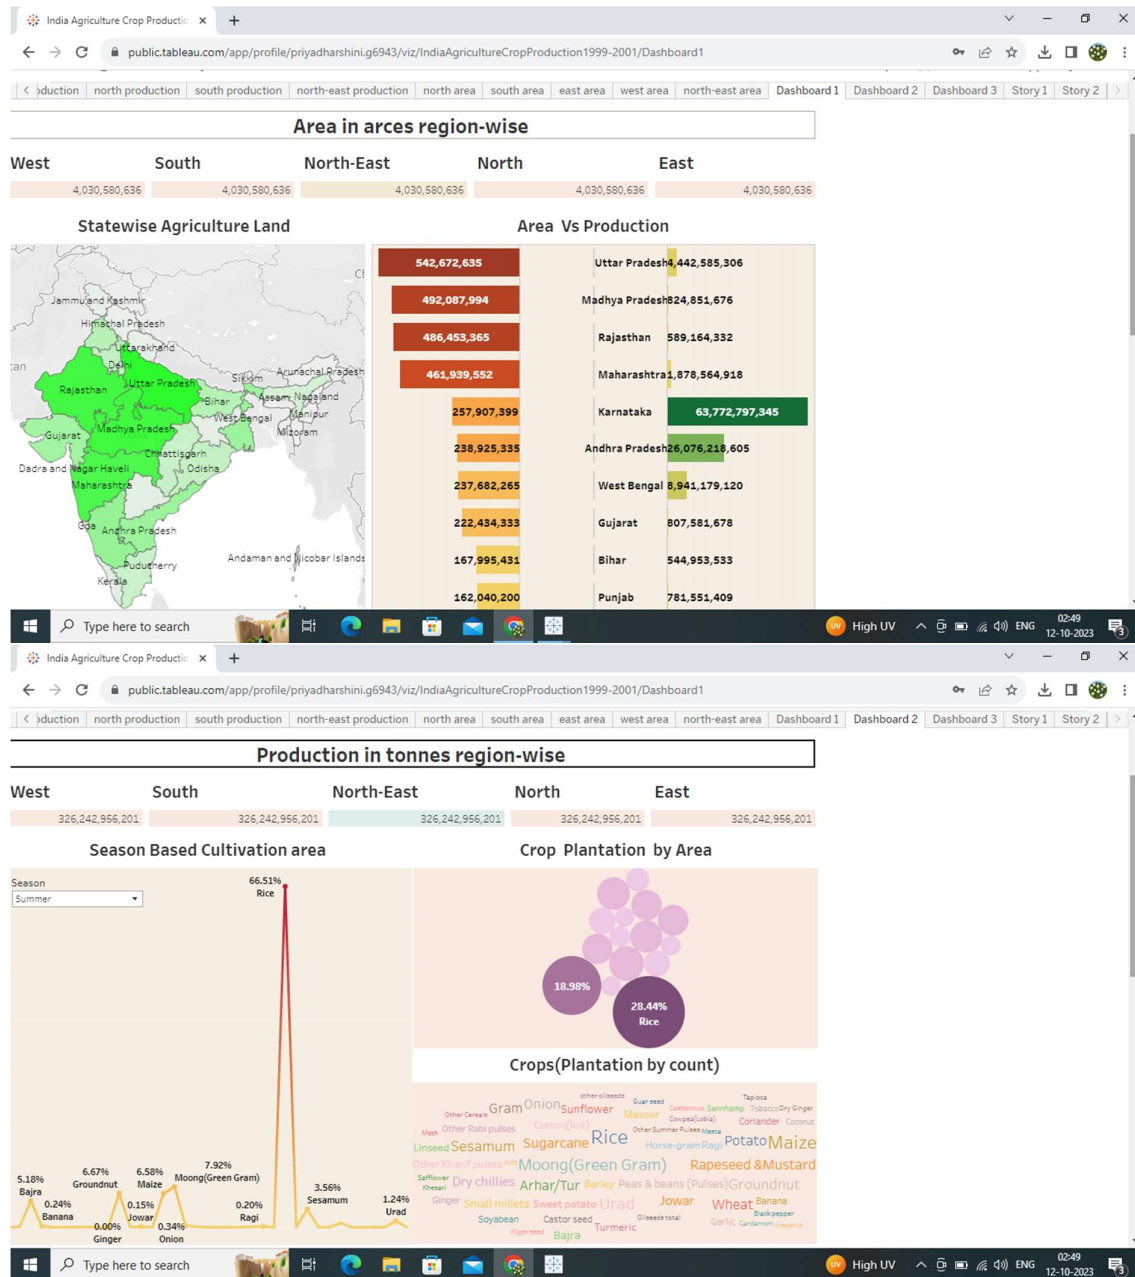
India Agriculture Crop Productio ×  +

public.tableau.com/app/profile/priyadharshini.g6943/viz/IndiaAgricultureCropProduction1999-2001/Dashboard1

oduction | north production | south production | north-east production | north area | south area | east area | west area | north-east area | Dashboard 1 | Dashboard 2 | Dashboard 3 | Story 1 | Story 2

Area in arces region-wise

West 4,030,580,636
South 4,030,580,636
North-East 4,030,580,636
North 4,030,580,636
East 4,030,580,636

Statewise Agriculture Land

Jammu and Kashmir, Himachal Pradesh, Uttarakhand, Delhi, Rajasthan, Uttar Pradesh, Sikkim, Arunachal Pradesh, Assam, Nagaland, Bihar, Manipur, West Bengal, Mizoram, Gujarat, Madhya Pradesh, Chhattisgarh, Odisha, Dadra and Nagar Haveli, Maharashtra, Goa, Andhra Pradesh, Andaman and Nicobar Islands, Puducherry, Kerala

Area Vs Production

| 542,672,635 | Uttar Pradesh | 4,442,585,306 |
| 492,087,994 | Madhya Pradesh | 824,851,676 |
| 486,453,365 | Rajasthan | 589,164,332 |
| 461,939,552 | Maharashtra | 1,878,564,918 |
| 257,907,399 | Karnataka | 63,772,797,345 |
| 238,925,335 | Andhra Pradesh | 26,076,218,605 |
| 237,682,265 | West Bengal | 8,941,179,120 |
| 222,434,333 | Gujarat | 807,581,678 |
| 167,995,431 | Bihar | 544,953,533 |
| 162,040,200 | Punjab | 781,551,409 |

Type here to search   High UV   ENG   02:49 12-10-2023

India Agriculture Crop Productio ×  +

public.tableau.com/app/profile/priyadharshini.g6943/viz/IndiaAgricultureCropProduction1999-2001/Dashboard1

oduction | north production | south production | north-east production | north area | south area | east area | west area | north-east area | Dashboard 1 | Dashboard 2 | Dashboard 3 | Story 1 | Story 2

Production in tonnes region-wise

West 326,242,956,201
South 326,242,956,201
North-East 326,242,956,201
North 326,242,956,201
East 326,242,956,201

Season Based Cultivation area

Season
Summer

66.51% Rice
5.18% Bajra
0.24% Banana
6.67% Groundnut
0.00% Ginger
0.15% Jowar
6.58% Maize
0.34% Onion
7.92% Moong(Green Gram)
0.20% Ragi
3.56% Sesamum
1.24% Urad

Crop Plantation by Area

18.98%
28.44% Rice

Crops(Plantation by count)

other oilseeds Guar seed Tapioca Other Cereals Gram Onion Sunflower Masoor Cashewnut Sannhamp Tobacco Dry Ginger Cowpea(Lobia) Moth Other Rabi pulses Cotton(lint) Coriander Coconut Other Summer Pulses Mesta Linseed Sesamum Sugarcane Rice Horse-gram Ragi Potato Maize Other Kharif pulses Moong(Green Gram) Rapeseed &Mustard Safflower Khesari Dry chillies Arhar/Tur Barley Peas & beans (Pulses) Groundnut Ginger Small millets Sweet potato Urad Jowar Wheat Banana Black pepper Soyabean Castor seed Oilseeds total Garlic Cardamom Niger seed Turmeric Bajra

Type here to search   High UV   ENG   02:49 12-10-2023